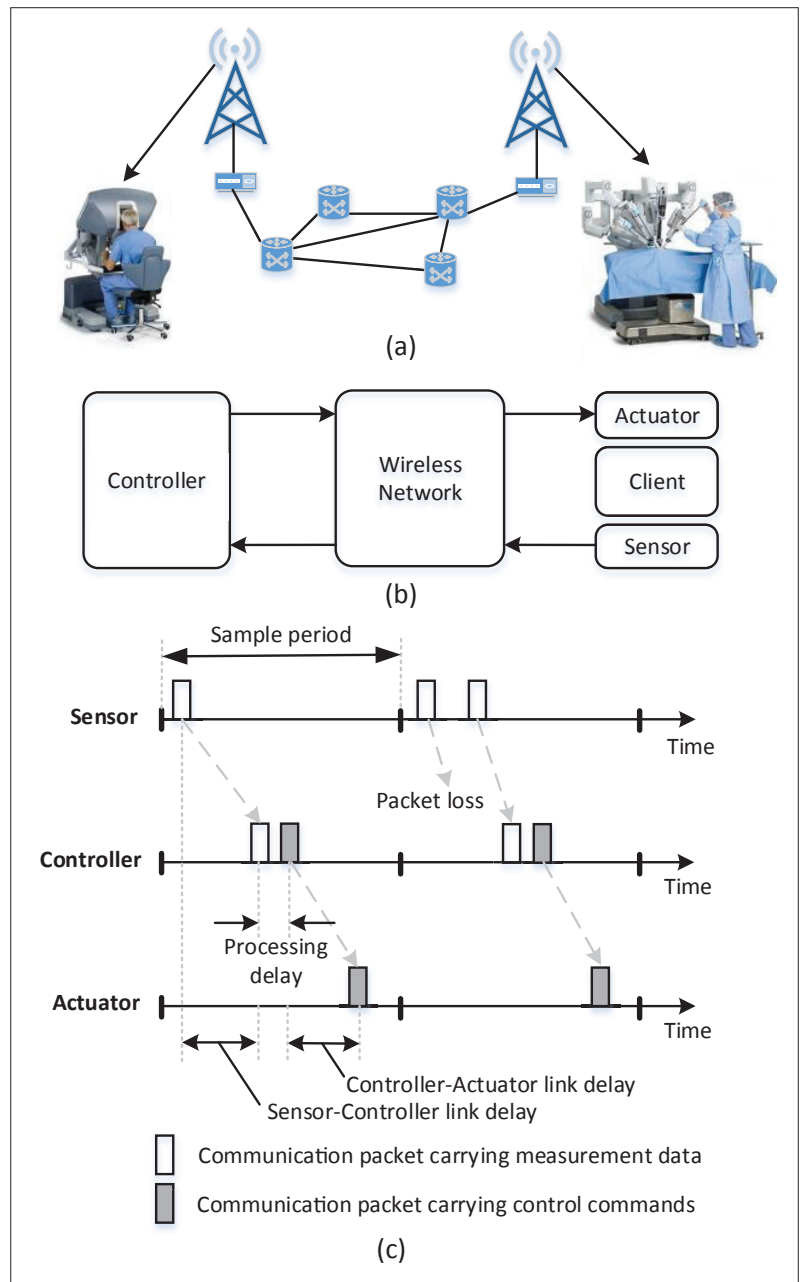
(a)

Controller

Wireless Network

Actuator

Client

Sensor

(b)

Sample period

Sensor

Time

Packet loss

Controller

Time

Processing delay

Actuator

Time

Controller-Actuator link delay

Sensor-Controller link delay

Communication packet carrying measurement data

Communication packet carrying control commands

(c)